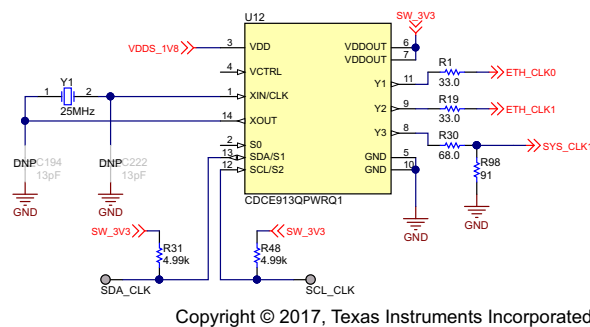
U12

SW_3V3

VDDS_1V8

3 VDD

4 VCTRL

Y1

1 2

25MHz

1 XIN/CLK

14 XOUT

2 S0

13 SDA/S1

12 SCL/S2

VDDOUT 6

VDDOUT 7

Y1 11

Y2 9

Y3 8

GND 5

GND 10

R1 33.0 ETH_CLK0

R19 33.0 ETH_CLK1

R30 68.0 SYS_CLK1

R98 91

DNP C194 13pF

DNP C222 13pF

GND

GND

CDCE913QPWRQ1

GND

GND

SW_3V3

R31 4.99k

SW_3V3

R48 4.99k

SDA_CLK

SCL_CLK

Copyright © 2017, Texas Instruments Incorporated